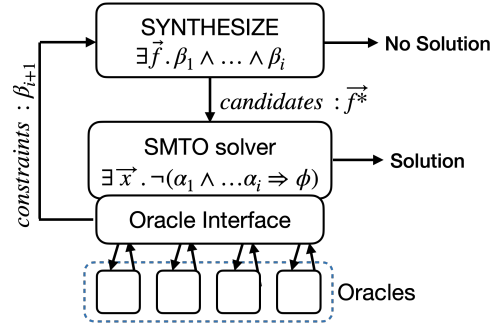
SYNTHESIZE

$\exists \vec{f}.\beta_1 \wedge \ldots \wedge \beta_i$

No Solution

$candidates : \vec{f^*}$

SMTO solver

$\exists \vec{x}.\neg(\alpha_1 \wedge \ldots \alpha_i \Rightarrow \phi)$

Solution

$constraints : \beta_{i+1}$

Oracle Interface

Oracles